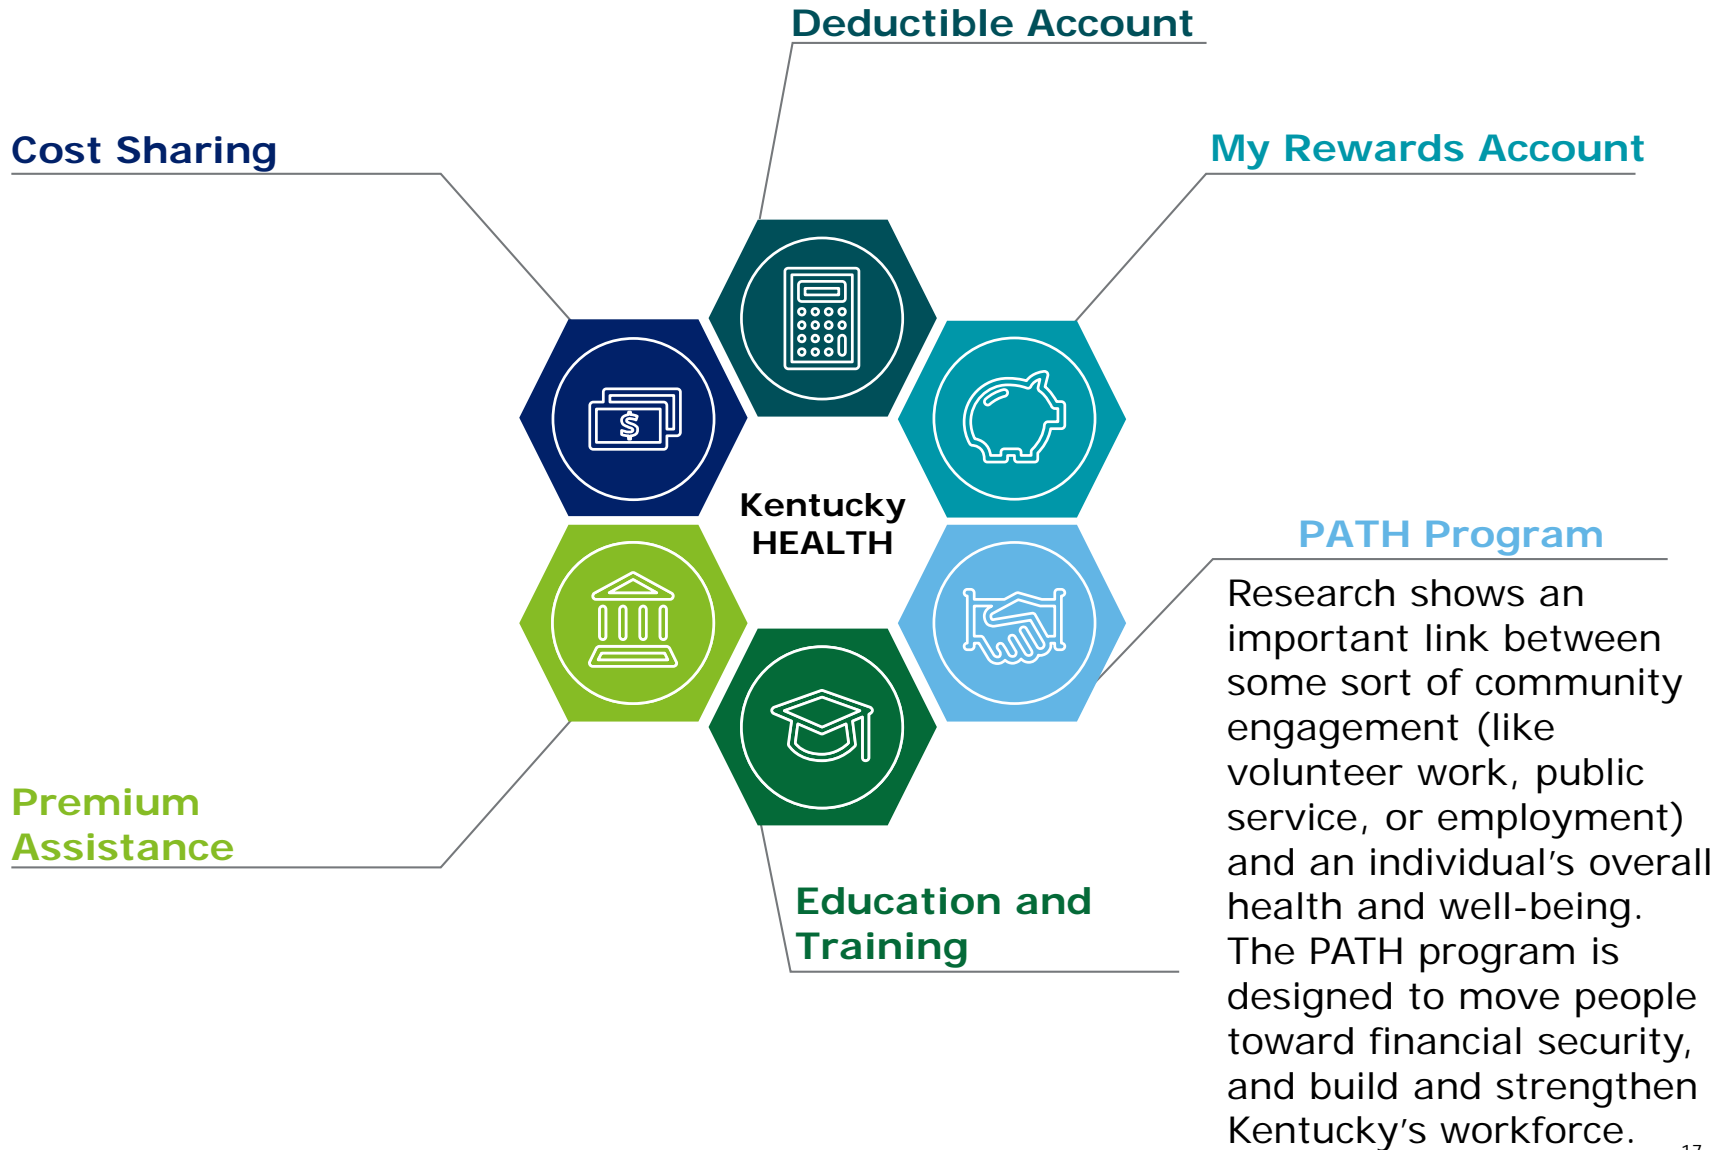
Deductible Account

Cost Sharing

My Rewards Account

Kentucky HEALTH

PATH Program

Research shows an important link between some sort of community engagement (like volunteer work, public service, or employment) and an individual’s overall health and well-being. The PATH program is designed to move people toward financial security, and build and strengthen Kentucky’s workforce.

Premium Assistance

Education and Training

17